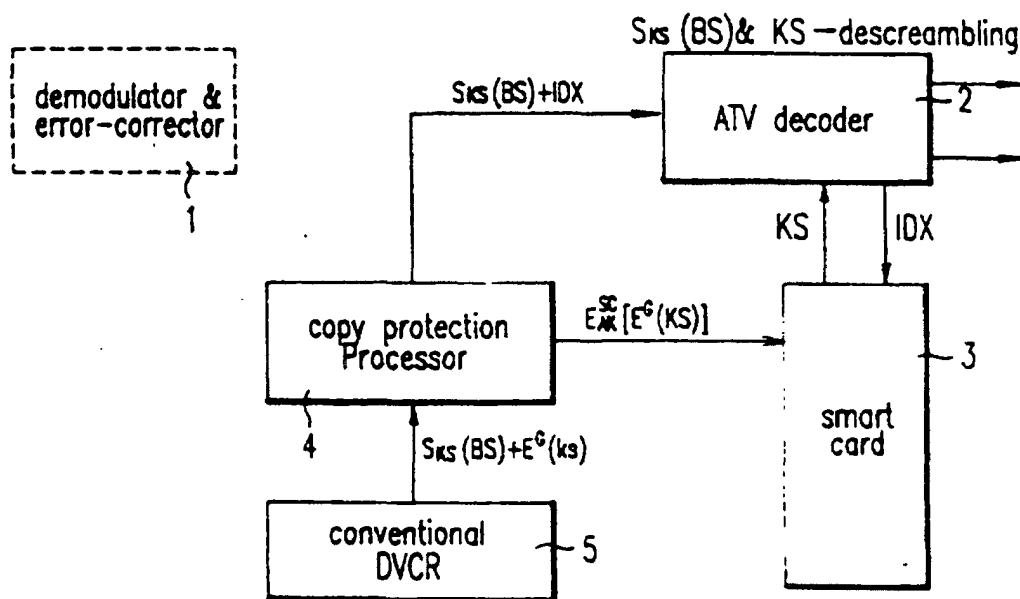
$S_{KS}$ (BS)& KS —descreambling

demodulator & error-corrector

1

$S_{KS}(BS)+IDX$

ATV decoder

2

KS

IDX

copy protection Processor

$E_{AK}^{SC}[E^{G}(KS)]$

3

smart card

4

$S_{KS}(BS)+E^{G}(ks)$

conventional DVCR

5